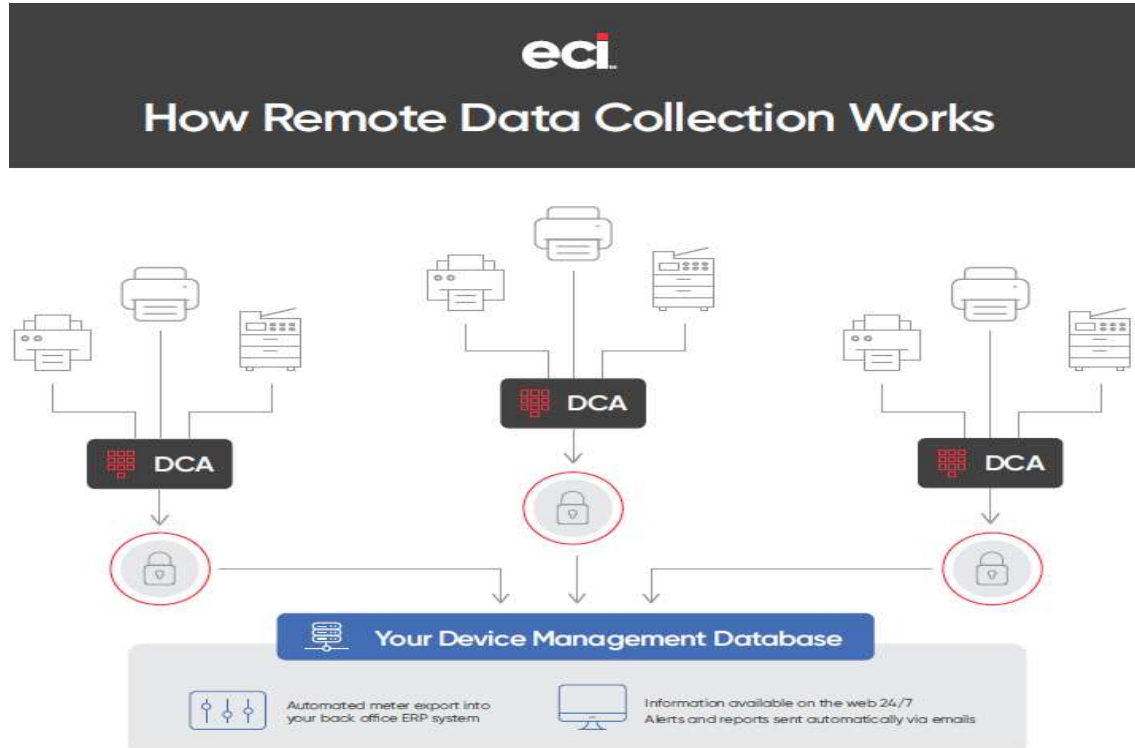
eci

How Remote Data Collection Works

DCA

DCA

DCA

Your Device Management Database

Automated meter export into your back office ERP system

Information available on the web 24/7
Alerts and reports sent automatically via emails